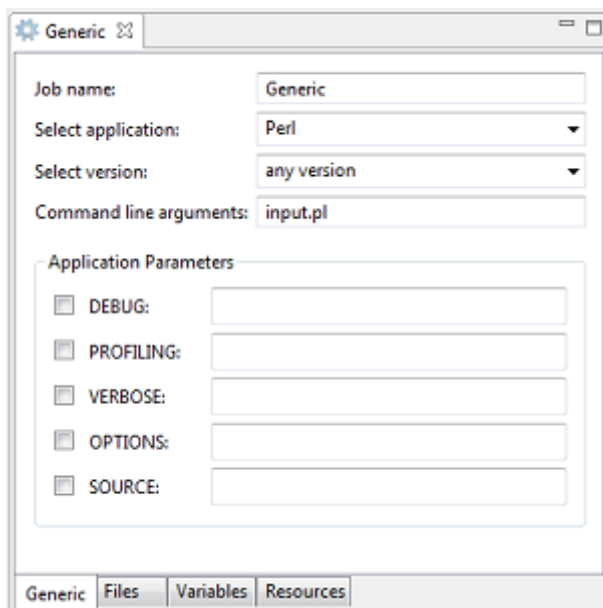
Generic

Job name: Generic
Select application: Perl
Select version: any version
Command line arguments: input.pl

Application Parameters
DEBUG:
PROFILING:
VERBOSE:
OPTIONS:
SOURCE:

Generic | Files | Variables | Resources